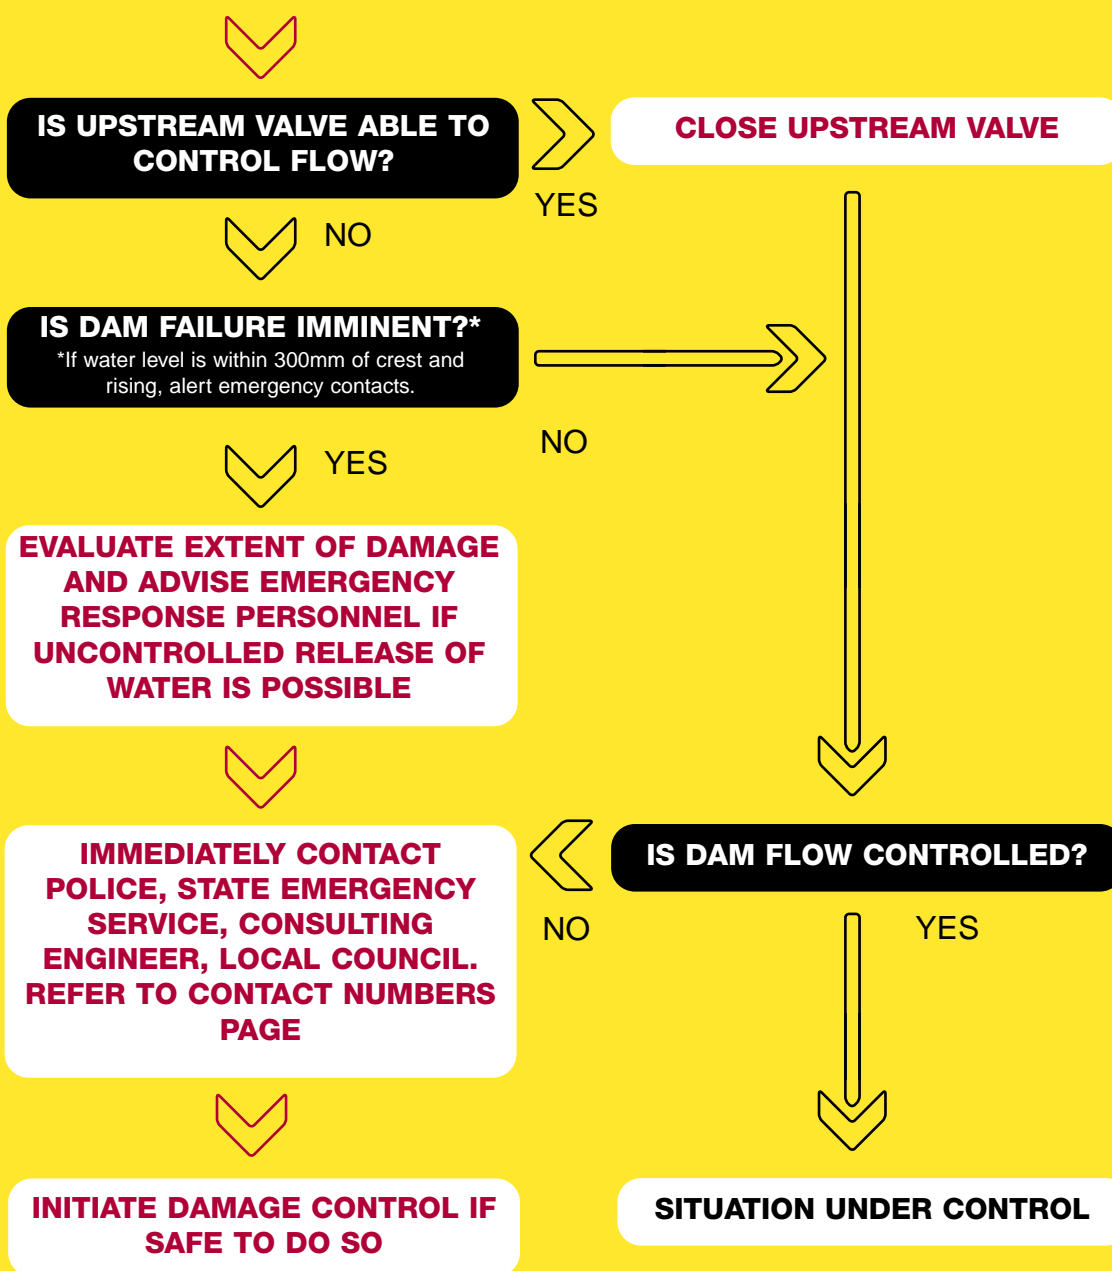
IS UPSTREAM VALVE ABLE TO CONTROL FLOW?

YES

CLOSE UPSTREAM VALVE

NO

IS DAM FAILURE IMMINENT?*
*If water level is within 300mm of crest and rising, alert emergency contacts.

NO

YES

EVALUATE EXTENT OF DAMAGE AND ADVISE EMERGENCY RESPONSE PERSONNEL IF UNCONTROLLED RELEASE OF WATER IS POSSIBLE

IS DAM FLOW CONTROLLED?

NO

YES

IMMEDIATELY CONTACT POLICE, STATE EMERGENCY SERVICE, CONSULTING ENGINEER, LOCAL COUNCIL. REFER TO CONTACT NUMBERS PAGE

INITIATE DAMAGE CONTROL IF SAFE TO DO SO

SITUATION UNDER CONTROL